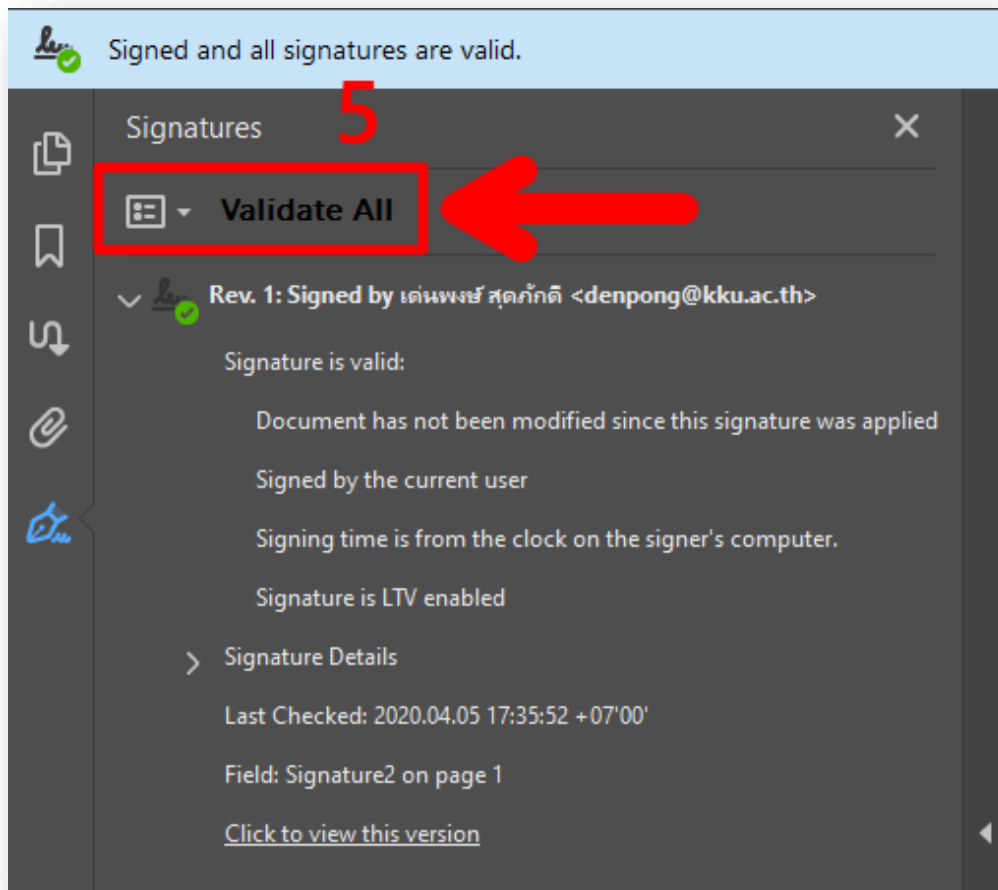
Signed and all signatures are valid.

Signatures

5

Validate All

Rev. 1: Signed by เด่นพงษ์ สุดภักดิ์ <denpong@kku.ac.th>

Signature is valid:

Document has not been modified since this signature was applied

Signed by the current user

Signing time is from the clock on the signer's computer.

Signature is LTV enabled

Signature Details

Last Checked: 2020.04.05 17:35:52 +07'00'

Field: Signature2 on page 1

Click to view this version